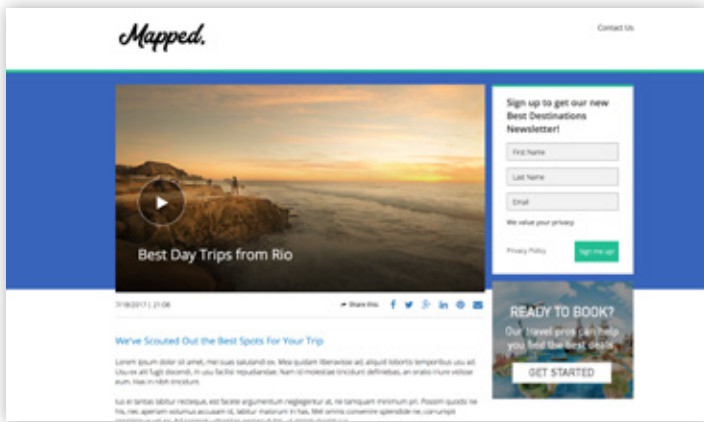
Mapped.

Contact Us

Best Day Trips from Rio

Sign up to get our new Best Destinations Newsletter!

First Name

Last Name

Email

We value your privacy.

Privacy Policy

Sign me up!

7/18/2017 | 21:08

Share this:

READY TO BOOK?

Our travel pros can help you find the best deals.

GET STARTED

We've Scouted Out the Best Spots For Your Trip

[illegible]

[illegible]